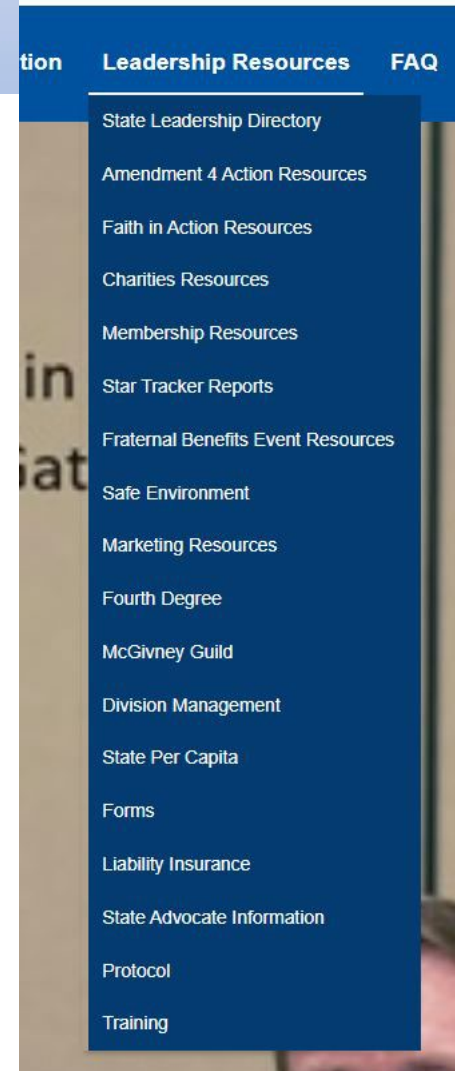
tion Leadership Resources FAQ

State Leadership Directory
Amendment 4 Action Resources
Faith in Action Resources
Charities Resources
Membership Resources
Star Tracker Reports
Fraternal Benefits Event Resources
Safe Environment
Marketing Resources
Fourth Degree
McGivney Guild
Division Management
State Per Capita
Forms
Liability Insurance
State Advocate Information
Protocol
Training

in
at